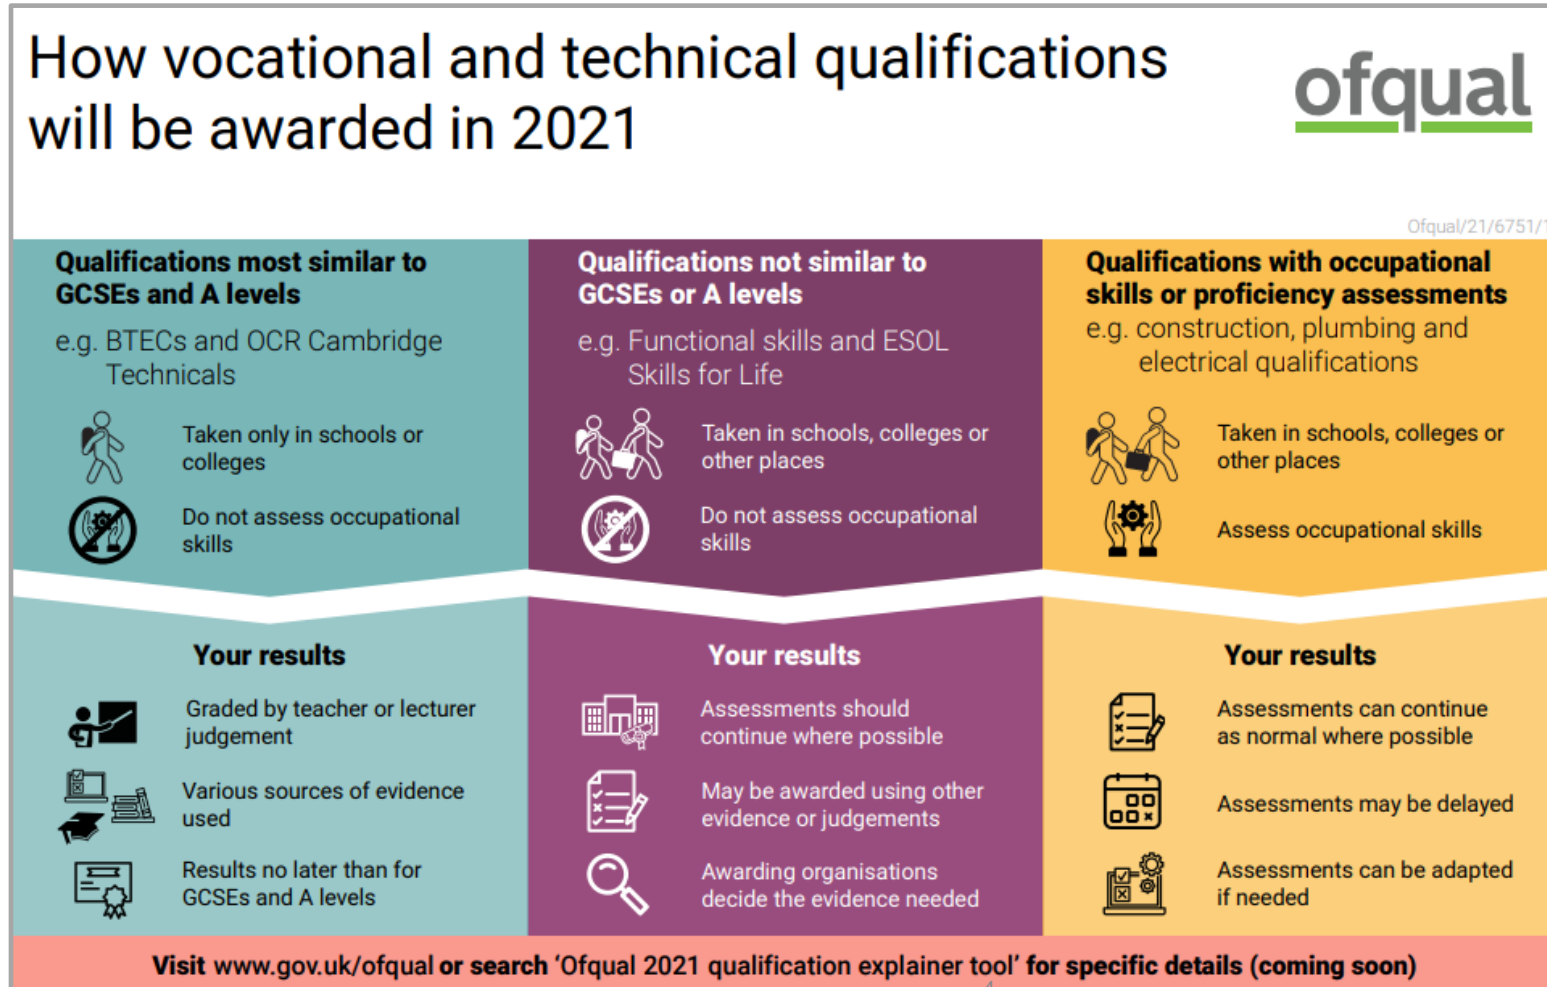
How vocational and technical qualifications will be awarded in 2021

ofqual

Ofqual/21/6751/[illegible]

Qualifications most similar to GCSEs and A levels

e.g. BTECs and OCR Cambridge Technicals

Taken only in schools or colleges

Do not assess occupational skills

Your results

Graded by teacher or lecturer judgement

Various sources of evidence used

Results no later than for GCSEs and A levels

Qualifications not similar to GCSEs or A levels

e.g. Functional skills and ESOL Skills for Life

Taken in schools, colleges or other places

Do not assess occupational skills

Your results

Assessments should continue where possible

May be awarded using other evidence or judgements

Awarding organisations decide the evidence needed

Qualifications with occupational skills or proficiency assessments

e.g. construction, plumbing and electrical qualifications

Taken in schools, colleges or other places

Assess occupational skills

Your results

Assessments can continue as normal where possible

Assessments may be delayed

Assessments can be adapted if needed

Visit www.gov.uk/ofqual or search 'Ofqual 2021 qualification explainer tool' for specific details (coming soon)